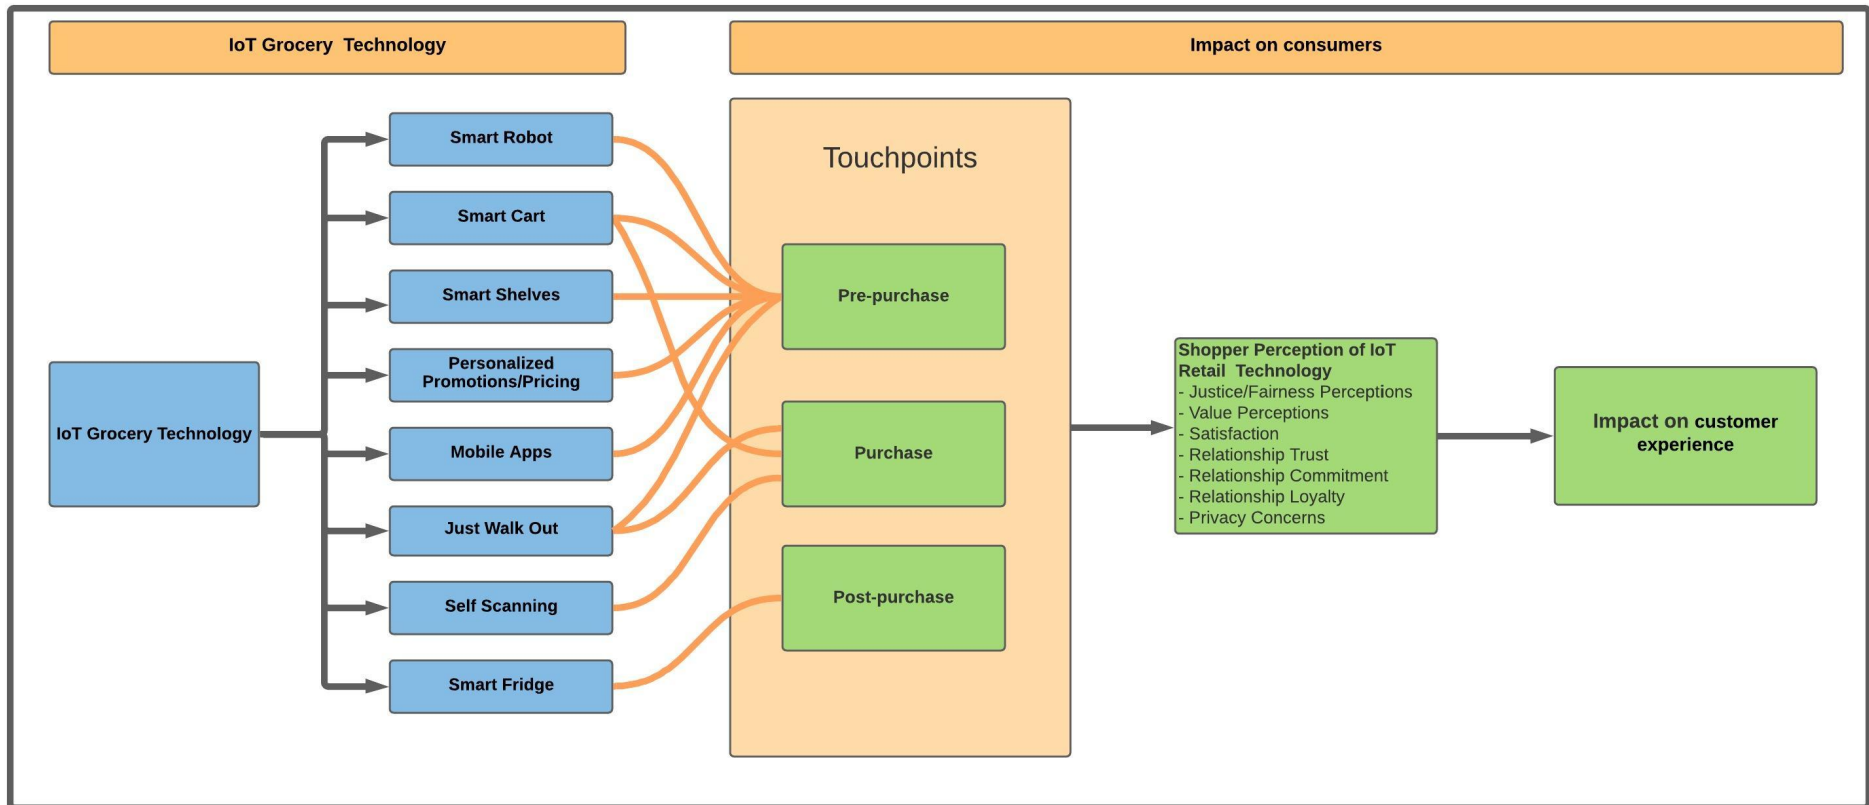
IoT Grocery Technology

Impact on consumers

IoT Grocery Technology

Smart Robot

Smart Cart

Smart Shelves

Personalized Promotions/Pricing

Mobile Apps

Just Walk Out

Self Scanning

Smart Fridge

Touchpoints

Pre-purchase

Purchase

Post-purchase

Shopper Perception of IoT Retail Technology
- Justice/Fairness Perceptions
- Value Perceptions
- Satisfaction
- Relationship Trust
- Relationship Commitment
- Relationship Loyalty
- Privacy Concerns

Impact on customer experience